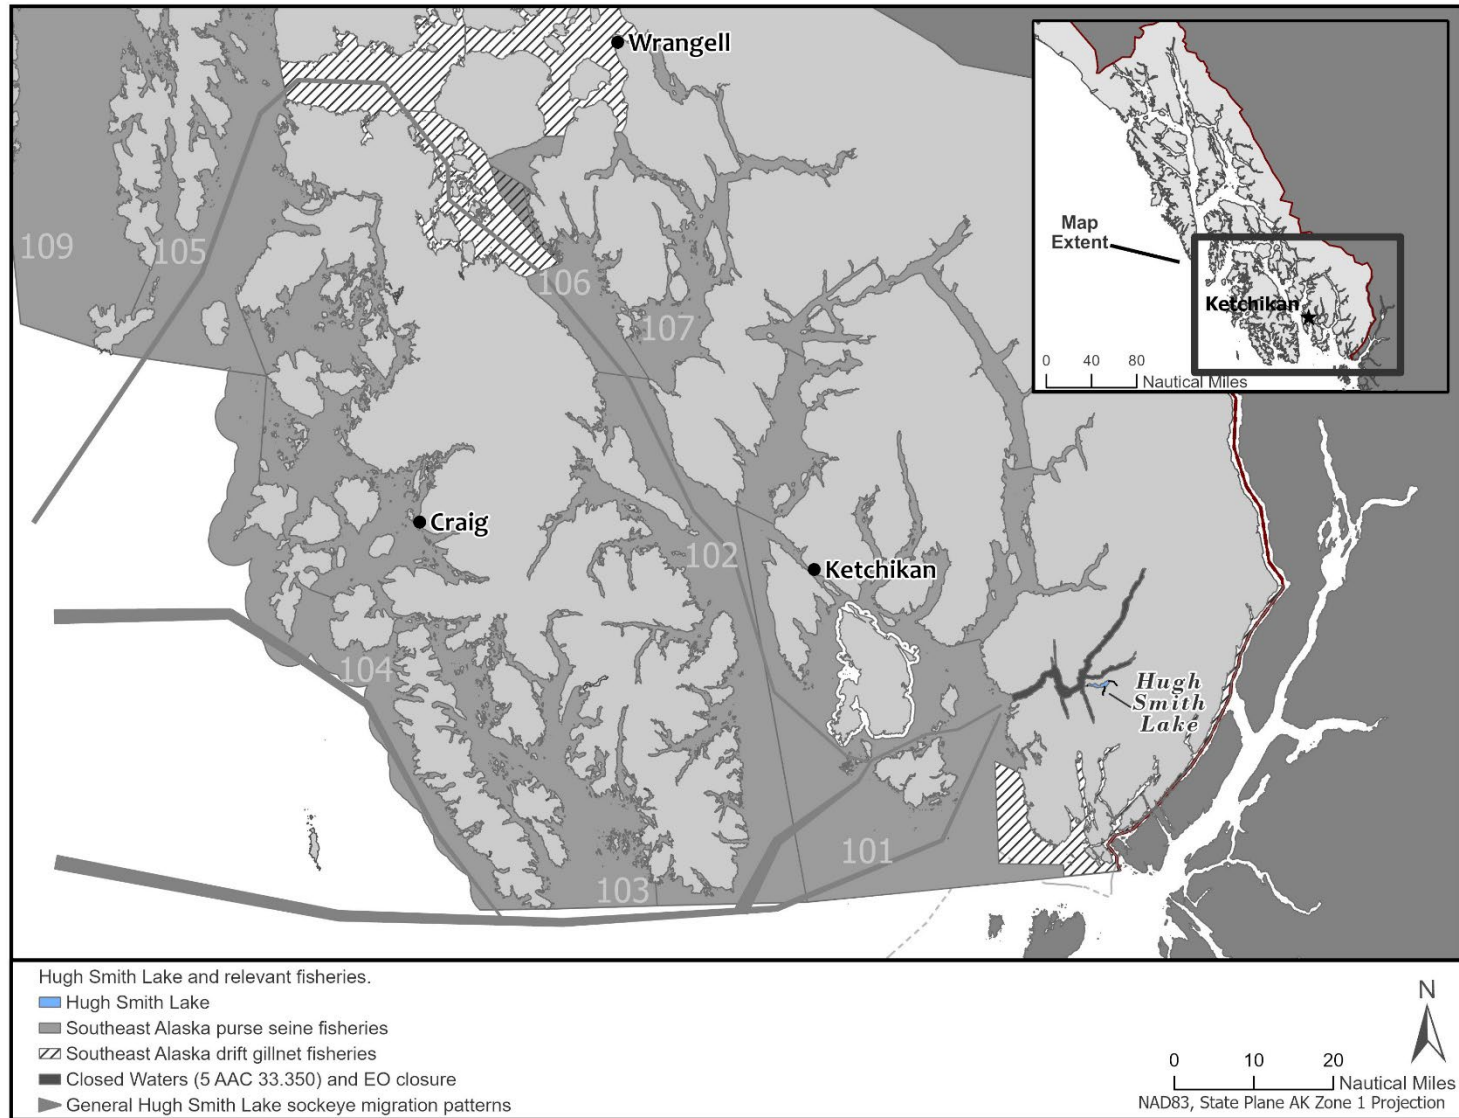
Wrangell

109

105

106

107

Craig

102

Ketchikan

104

Hugh Smith Lake

101

103

Map Extent

Ketchikan

0 40 80
Nautical Miles

Hugh Smith Lake and relevant fisheries.
Hugh Smith Lake
Southeast Alaska purse seine fisheries
Southeast Alaska drift gillnet fisheries
Closed Waters (5 AAC 33.350) and EO closure
General Hugh Smith Lake sockeye migration patterns

N

0 10 20
Nautical Miles
NAD83, State Plane AK Zone 1 Projection